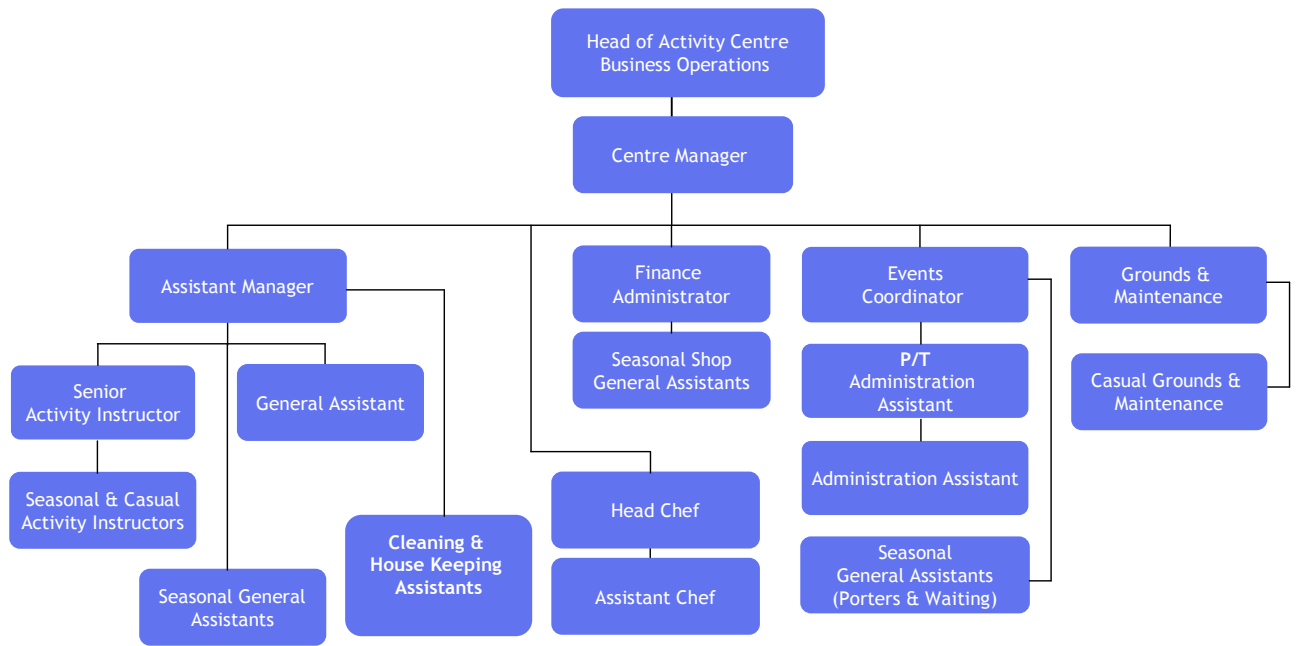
Head of Activity Centre Business Operations

Centre Manager

Assistant Manager

Finance Administrator

Events Coordinator

Grounds & Maintenance

Senior Activity Instructor

General Assistant

Seasonal Shop General Assistants

P/T Administration Assistant

Casual Grounds & Maintenance

Administration Assistant

Seasonal & Casual Activity Instructors

Head Chef

Cleaning & House Keeping Assistants

Seasonal General Assistants (Porters & Waiting)

Seasonal General Assistants

Assistant Chef